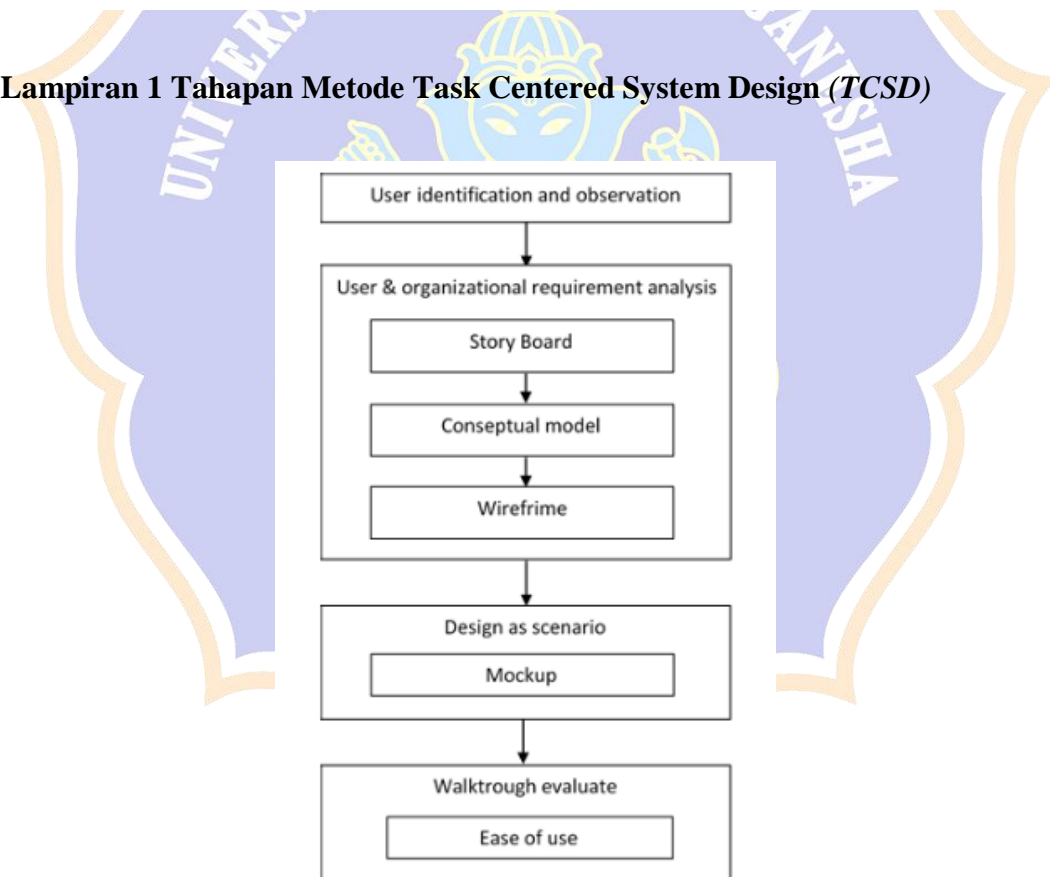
Lampiran 1 Tahapan Metode Task Centered System Design *(TCSD)*

User identification and observation

User & organizational requirement analysis

Story Board

Conseptual model

Wirefrime

Design as scenario

Mockup

Walktrough evaluate

Ease of use